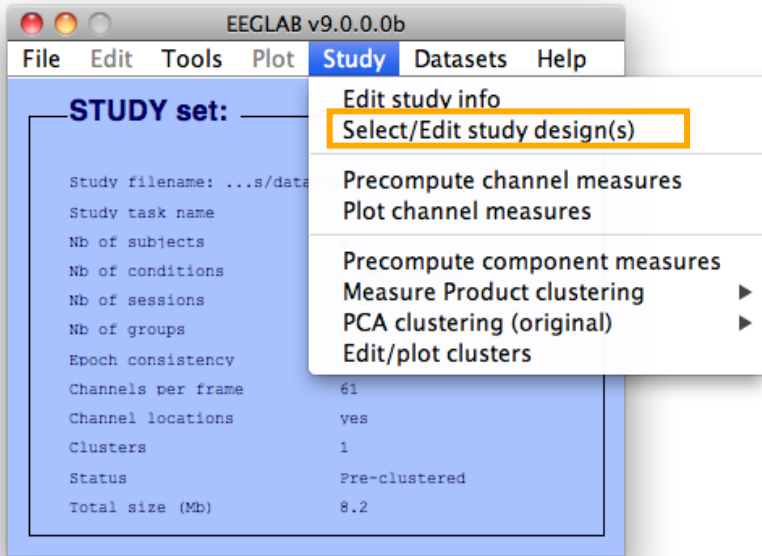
EEGLAB v9.0.0.0b

File Edit Tools Plot Study Datasets Help

STUDY set:

Study filename: ...s/data

Study task name

Nb of subjects

Nb of conditions

Nb of sessions

Nb of groups

Epoch consistency

Channels per frame 61

Channel locations yes

Clusters 1

Status Pre-clustered

Total size (Mb) 8.2

Edit study info
Select/Edit study design(s)

Precompute channel measures
Plot channel measures

Precompute component measures
Measure Product clustering
PCA clustering (original)
Edit/plot clusters